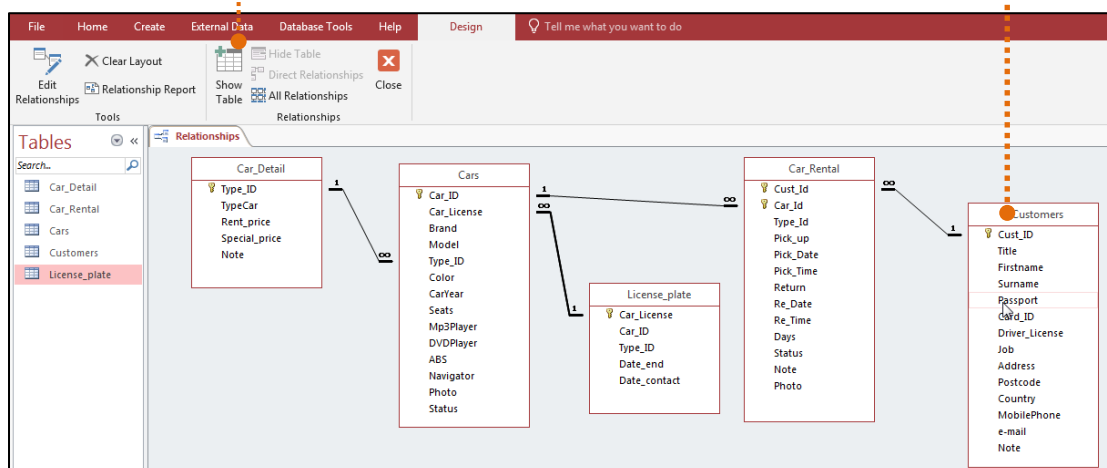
File Home Create External Data Database Tools Help Design Tell me what you want to do

Edit Relationships
Clear Layout
Relationship Report
Tools

Show Table
Hide Table
Direct Relationships
All Relationships
Close
Relationships

Tables
Search...
Car_Detail
Car_Rental
Cars
Customers
License_plate

Relationships

Car_Detail
Type_ID
TypeCar
Rent_price
Special_price
Note

Cars
Car_ID
Car_License
Brand
Model
Type_ID
Color
CarYear
Seats
Mp3Player
DVDPlayer
ABS
Navigator
Photo
Status

License_plate
Car_License
Car_ID
Type_ID
Date_end
Date_contact

Car_Rental
Cust_Id
Car_Id
Type_Id
Pick_up
Pick_Date
Pick_Time
Return
Re_Date
Re_Time
Days
Status
Note
Photo

Customers
Cust_ID
Title
Firstname
Surname
Passport
Card_ID
Driver_License
Job
Address
Postcode
Country
MobilePhone
e-mail
Note

1
∞
1
∞
∞
1
∞
1